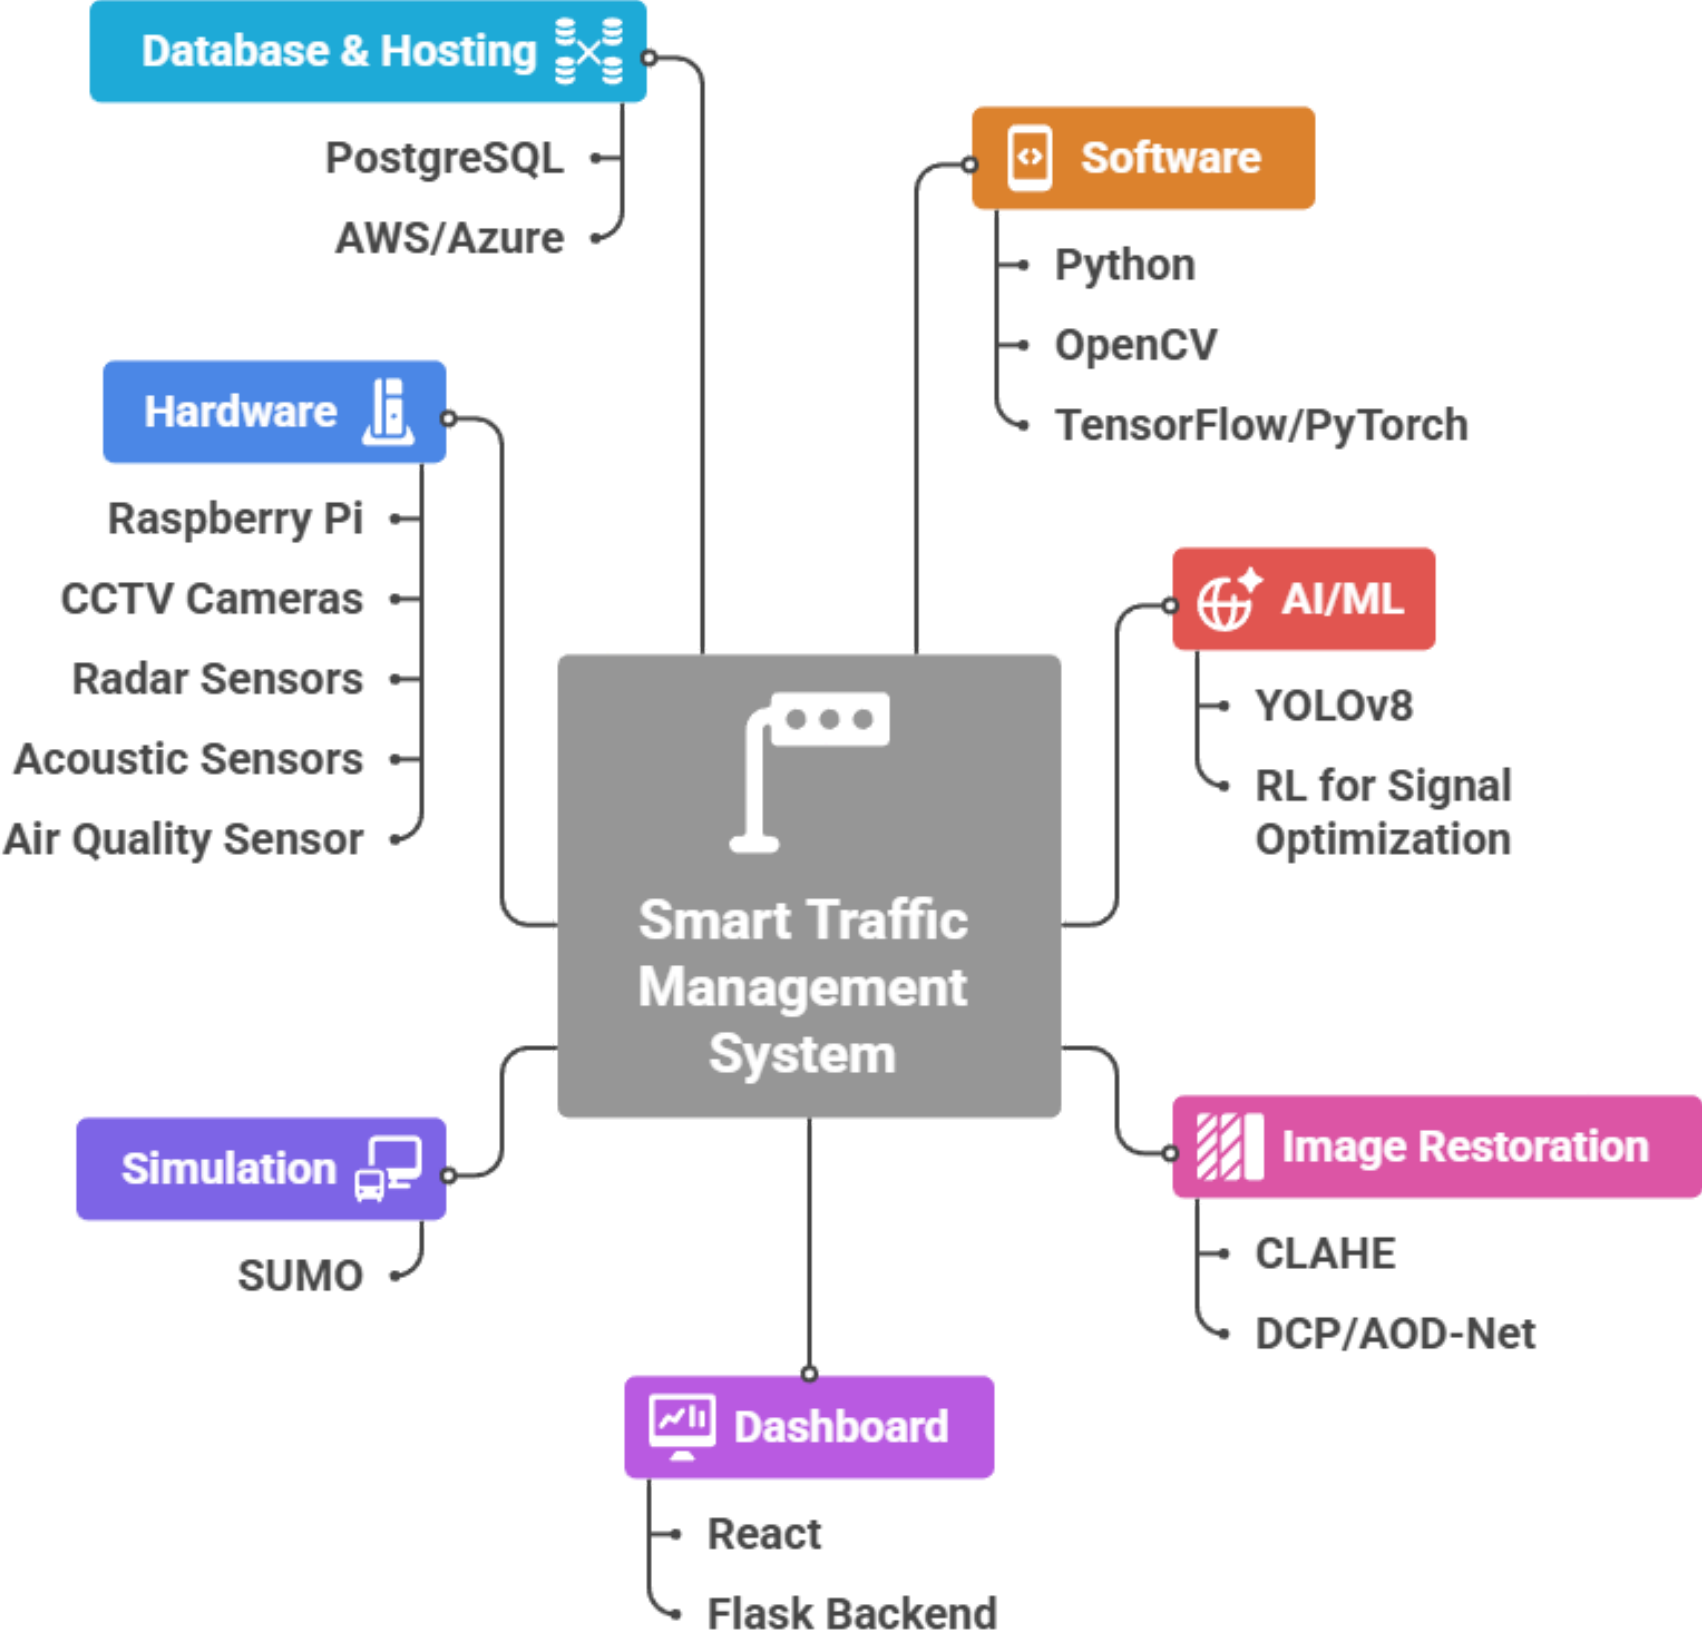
Database & Hosting

PostgreSQL

AWS/Azure

Software

Python

OpenCV

TensorFlow/PyTorch

Hardware

Raspberry Pi

CCTV Cameras

Radar Sensors

Acoustic Sensors

Air Quality Sensor

AI/ML

YOLOv8

RL for Signal Optimization

Smart Traffic Management System

Simulation

SUMO

Image Restoration

CLAHE

DCP/AOD-Net

Dashboard

React

Flask Backend